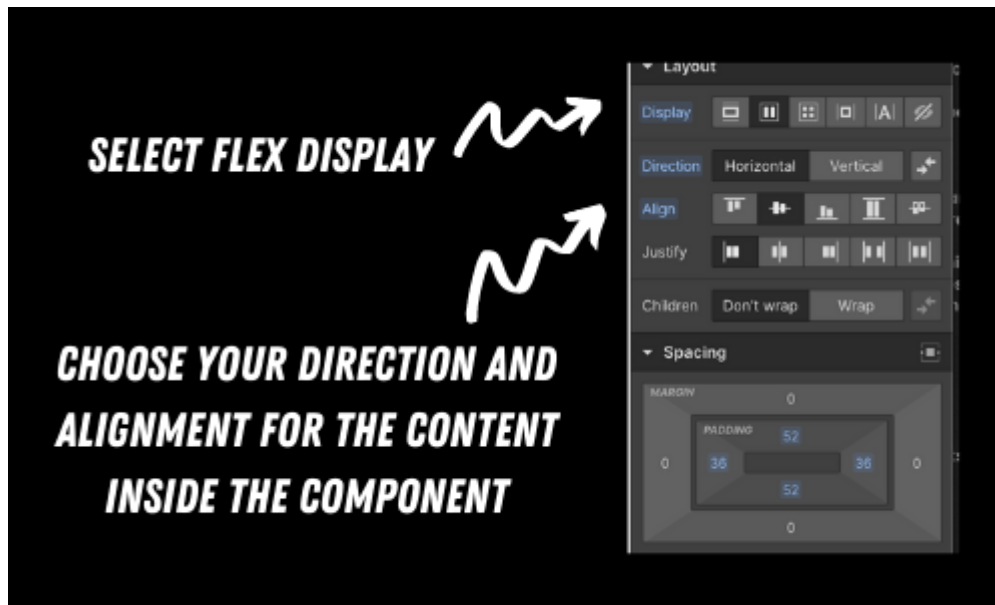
SELECT FLEX DISPLAY

CHOOSE YOUR DIRECTION AND ALIGNMENT FOR THE CONTENT INSIDE THE COMPONENT

Layout

Display

Direction Horizontal Vertical

Align

Justify

Children Don't wrap Wrap

Spacing

MARGIN
0
0
0
0

PADDING
52
36
36
52